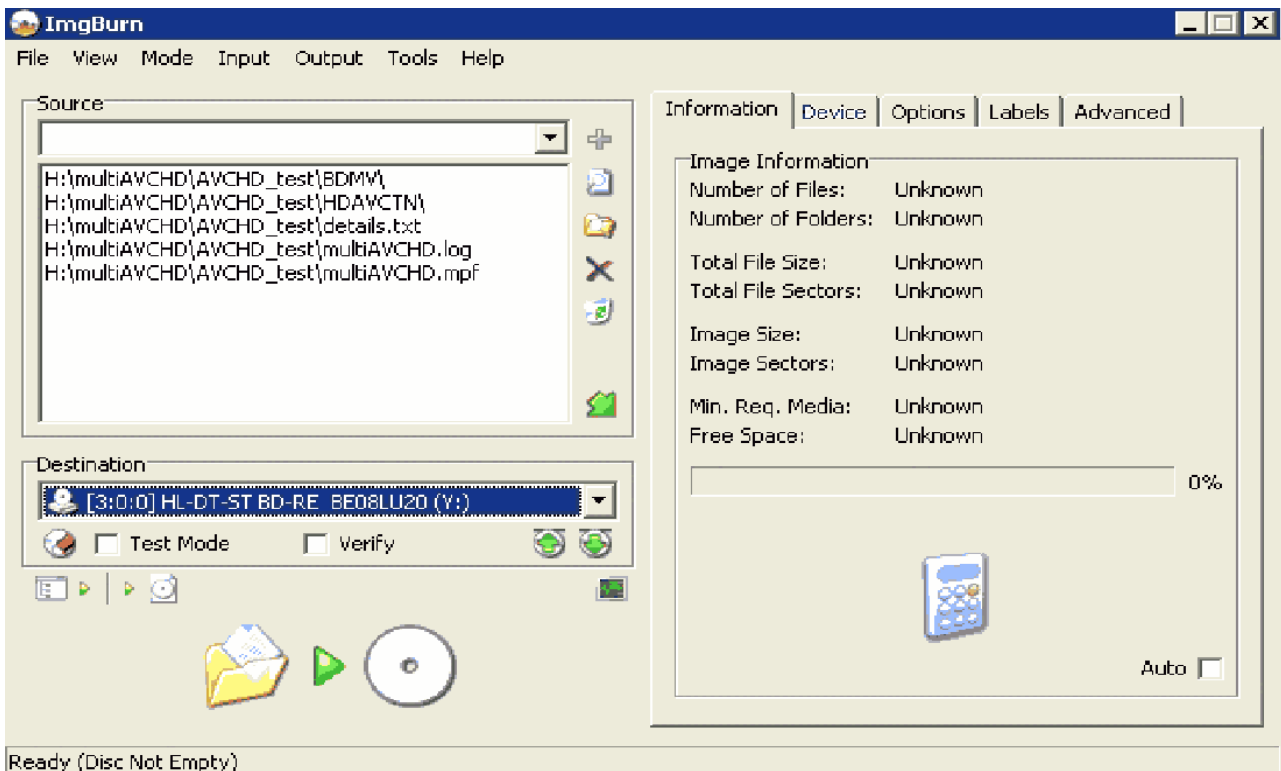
ImgBurn

File View Mode Input Output Tools Help

Source

H:\multiAVCHD\AVCHD_test\BDMV\
H:\multiAVCHD\AVCHD_test\HDAVCTN\
H:\multiAVCHD\AVCHD_test\details.txt
H:\multiAVCHD\AVCHD_test\multiAVCHD.log
H:\multiAVCHD\AVCHD_test\multiAVCHD.mpf

Destination

[3:0:0] HL-DT-ST BD-RE BE08LU20 (Y:)

Test Mode Verify

Information | Device | Options | Labels | Advanced

Image Information

| | |
|---|---|
| Number of Files: | Unknown |
| Number of Folders: | Unknown |
| Total File Size: | Unknown |
| Total File Sectors: | Unknown |
| Image Size: | Unknown |
| Image Sectors: | Unknown |
| Min. Req. Media: | Unknown |
| Free Space: | Unknown |

0%

Auto

Ready (Disc Not Empty)